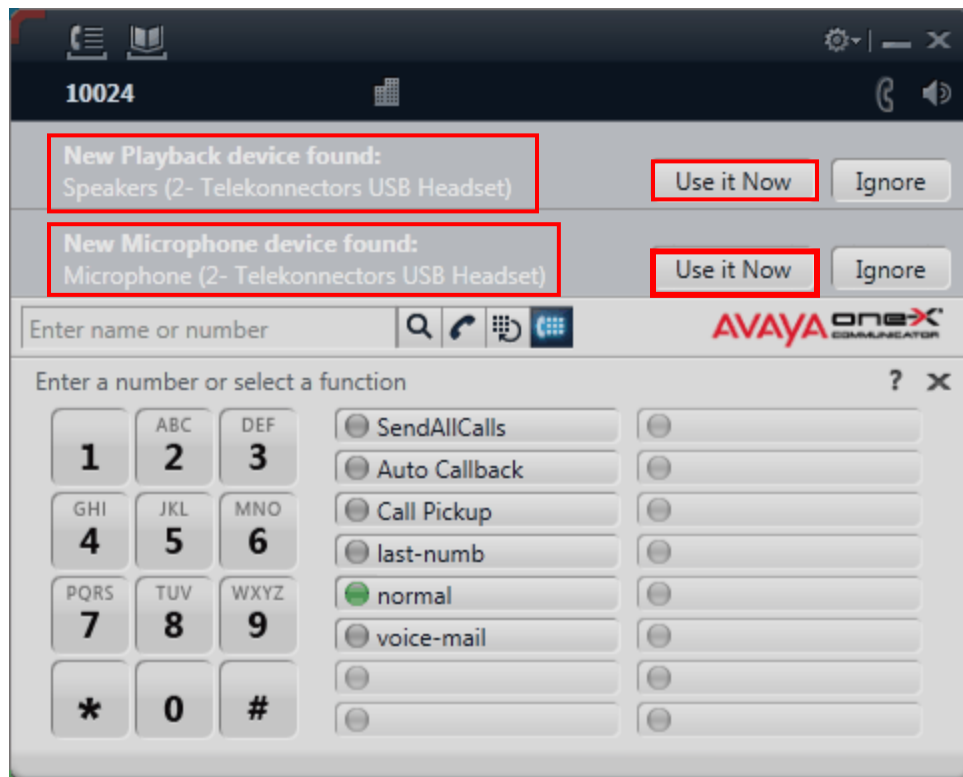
10024

New Playback device found:
Speakers (2- Telekonnectors USB Headset)

Use it Now | Ignore

New Microphone device found:
Microphone (2- Telekonnectors USB Headset)

Use it Now | Ignore

Enter name or number

AVAYA one-X COMMUNICATOR

Enter a number or select a function

?

1
ABC 2
DEF 3
GHI 4
JKL 5
MNO 6
PQRS 7
TUV 8
WXYZ 9
*
0
#

SendAllCalls
Auto Callback
Call Pickup
last-numb
normal
voice-mail